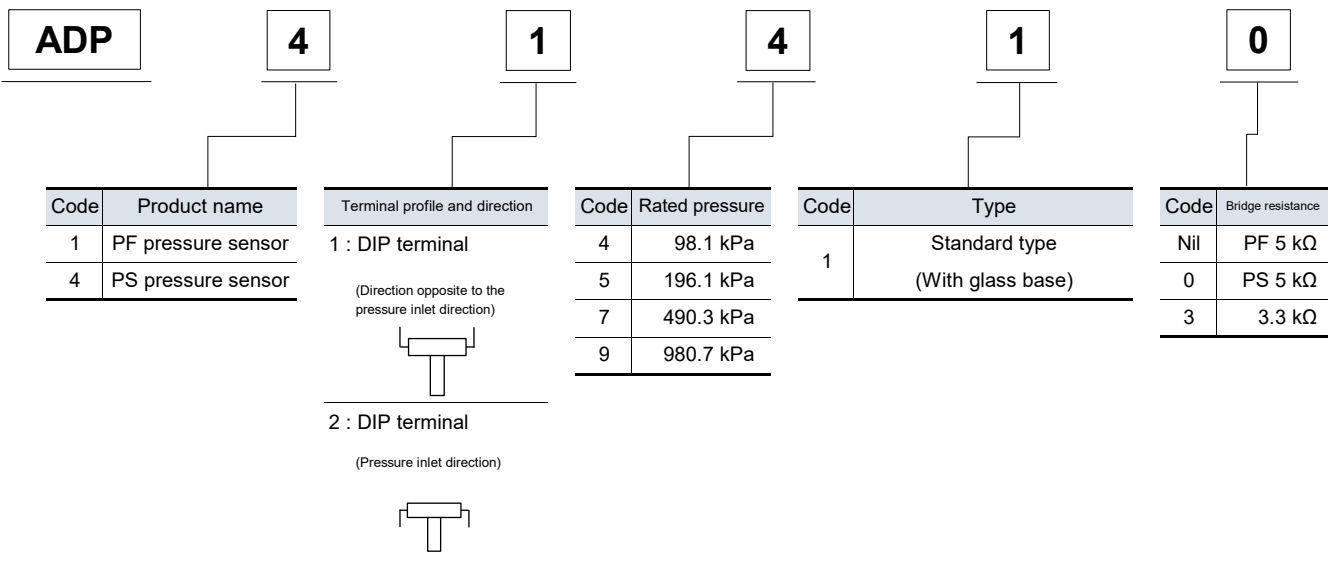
ADP 4 1 4 1 0

| Code | Product name |
|---|---|
| 1 | PF pressure sensor |
| 4 | PS pressure sensor |

Terminal profile and direction

1 : DIP terminal

(Direction opposite to the pressure inlet direction)

2 : DIP terminal

(Pressure inlet direction)

| Code | Rated pressure |
|---|---|
| 4 | 98.1 kPa |
| 5 | 196.1 kPa |
| 7 | 490.3 kPa |
| 9 | 980.7 kPa |

| Code | Type |
|---|---|
| 1 | Standard type (With glass base) |

| Code | Bridge resistance |
|---|---|
| Nil | PF 5 kΩ |
| 0 | PS 5 kΩ |
| 3 | 3.3 kΩ |